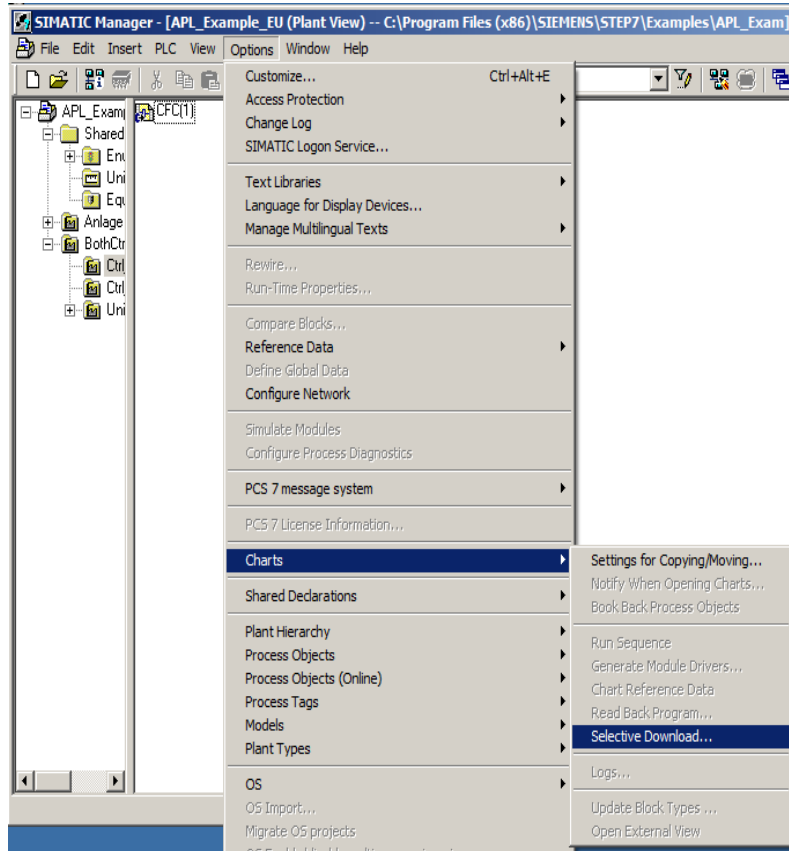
SIMATIC Manager - [APL_Example_EU (Plant View) -- C:\Program Files (x86)\SIEMENS\STEP7\Examples\APL_Exam]

File Edit Insert PLC View Options Window Help

APL_Examp
Shared
Enu
Uni
Equ
Anlage
BothCtr
Ctrl
Ctrl
Uni

CFC(1)

Customize... Ctrl+Alt+E
Access Protection
Change Log
SIMATIC Logon Service...
Text Libraries
Language for Display Devices...
Manage Multilingual Texts
Rewire...
Run-Time Properties...
Compare Blocks...
Reference Data
Define Global Data
Configure Network
Simulate Modules
Configure Process Diagnostics
PCS 7 message system
PCS 7 License Information...
Charts
Shared Declarations
Plant Hierarchy
Process Objects
Process Objects (Online)
Process Tags
Models
Plant Types
OS
OS Import...
Migrate OS projects

Settings for Copying/Moving...
Notify When Opening Charts...
Book Back Process Objects
Run Sequence
Generate Module Drivers...
Chart Reference Data
Read Back Program...
Selective Download...
Logs...
Update Block Types ...
Open External View